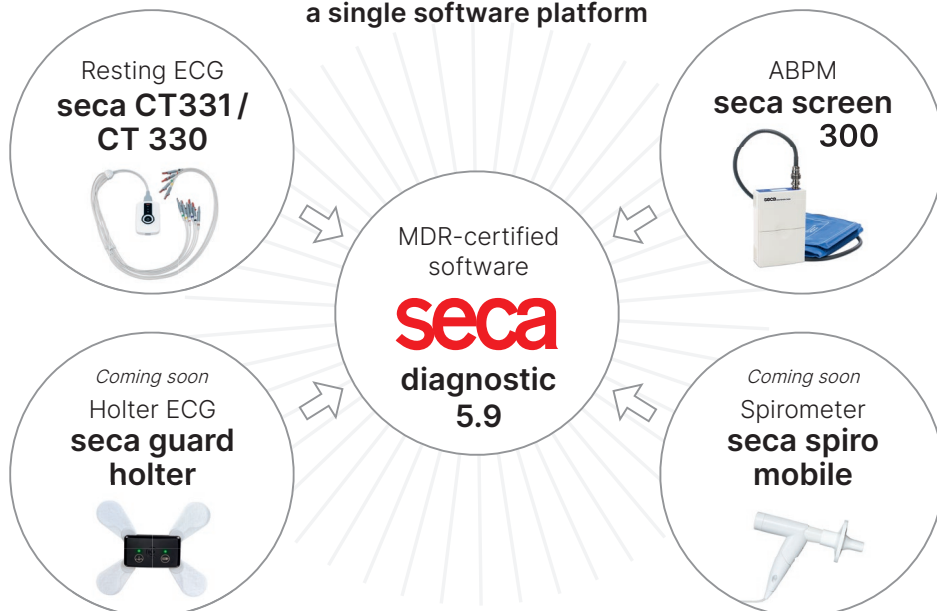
a single software platform

Resting ECG
**seca CT331 / CT 330**

ABPM
**seca screen 300**

MDR-certified software
seca
**diagnostic 5.9**

*Coming soon*
Holter ECG
**seca guard holter**

*Coming soon*
Spirometer
**seca spiro mobile**